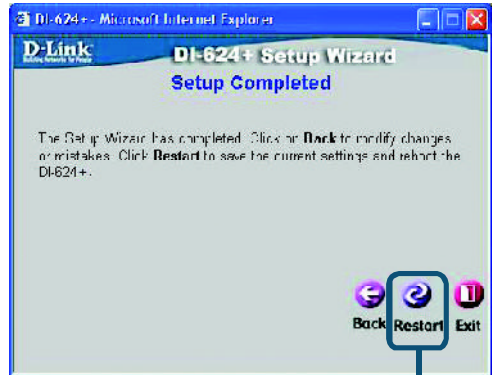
DI-624+ - Microsoft Internet Explorer

D-Link
Building Networks for People

DI-624+ Setup Wizard

Setup Completed

The Setup Wizard has completed. Click on Back to modify changes or mistakes. Click Restart to save the current settings and reboot the DI-624+.

Back Restart Exit